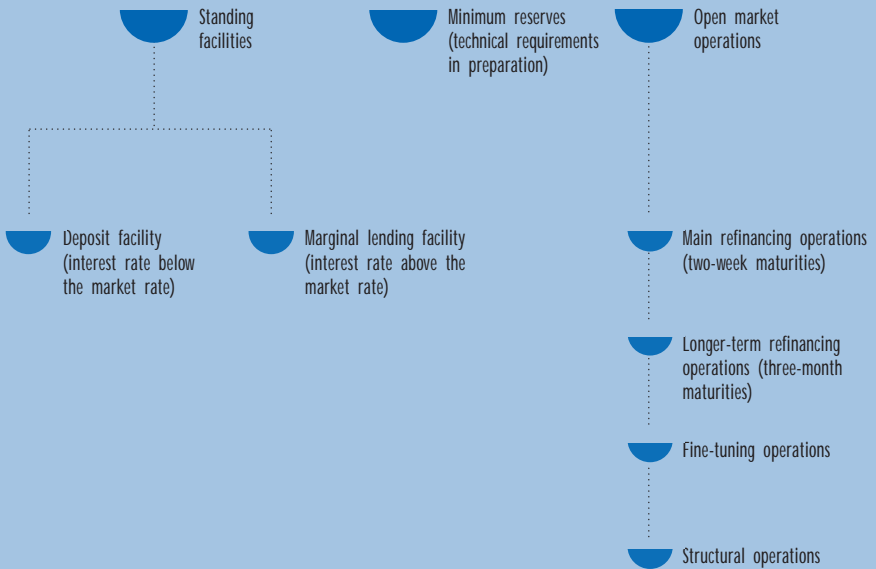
Standing facilities

Minimum reserves (technical requirements in preparation)

Open market operations

Deposit facility (interest rate below the market rate)

Marginal lending facility (interest rate above the market rate)

Main refinancing operations (two-week maturities)

Longer-term refinancing operations (three-month maturities)

Fine-tuning operations

Structural operations